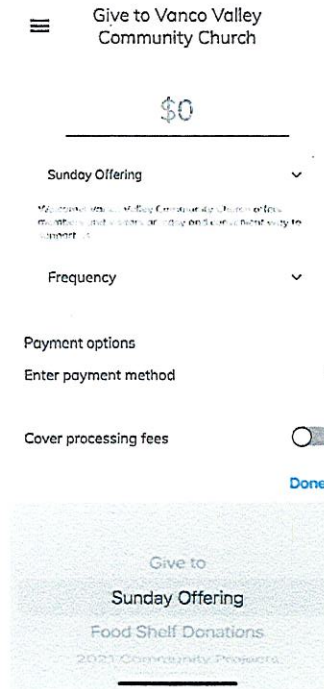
Give to Vanco Valley Community Church

$0

Sunday Offering

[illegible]

Frequency

Payment options

Enter payment method

Cover processing fees

Done

Give to

Sunday Offering

Food Shelf Donations

2021 Community Projects